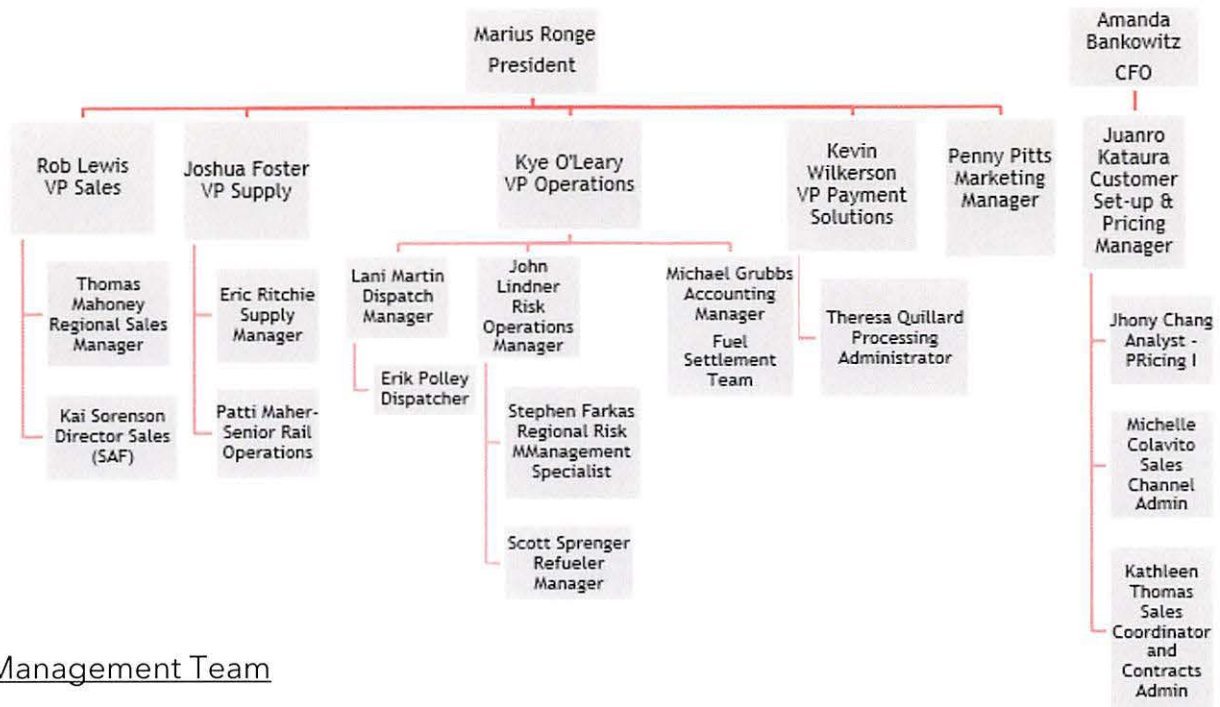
Marius Ronge
President

Amanda Bankowitz
CFO

Rob Lewis
VP Sales

Joshua Foster
VP Supply

Kye O'Leary
VP Operations

Kevin Wilkerson
VP Payment Solutions

Penny Pitts
Marketing Manager

Juanro Kataura
Customer Set-up & Pricing Manager

Thomas Mahoney
Regional Sales Manager

Kai Sorenson
Director Sales (SAF)

Eric Ritchie
Supply Manager

Patti Maher-
Senior Rail Operations

Lani Martin
Dispatch Manager

Erik Polley
Dispatcher

John Lindner
Risk Operations Manager

Stephen Farkas
Regional Risk MManagement Specialist

Scott Sprenger
Refueler Manager

Michael Grubbs
Accounting Manager
Fuel Settlement Team

Theresa Quillard
Processing Administrator

Jhony Chang
Analyst - PRicing I

Michelle Colavito
Sales Channel Admin

Kathleen Thomas
Sales Coordinator and Contracts Admin

Management Team